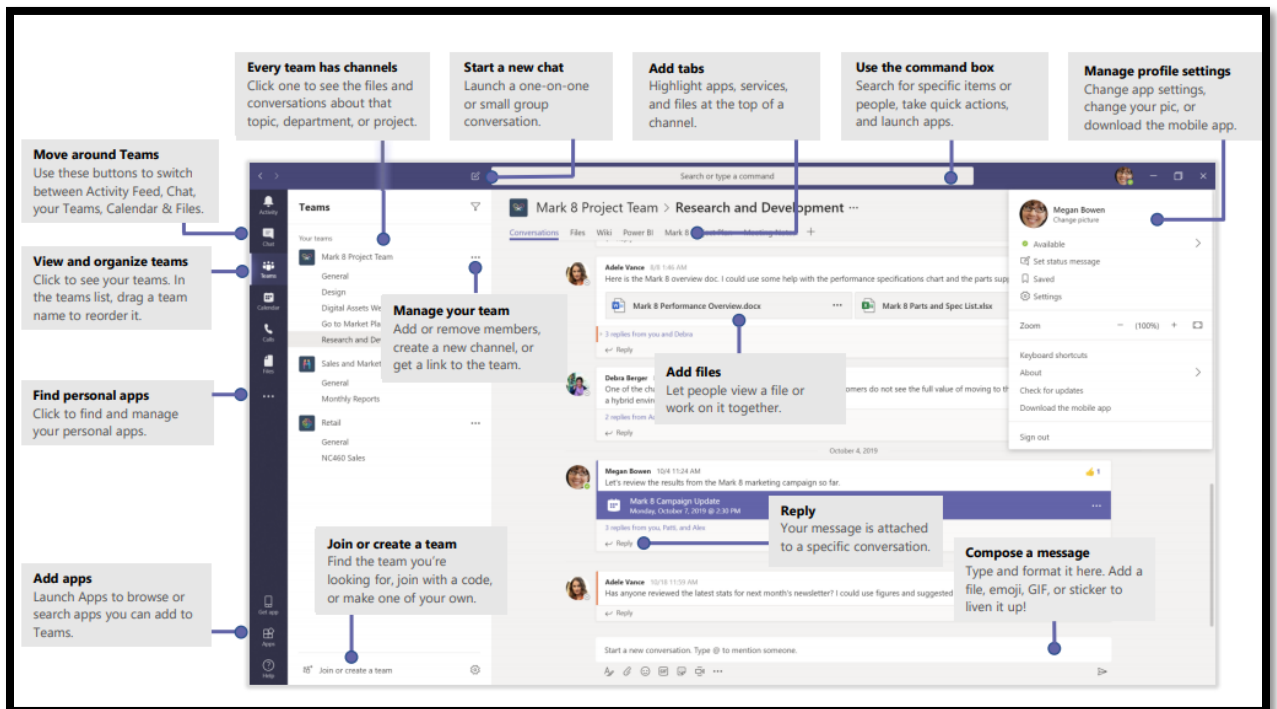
**Every team has channels**
Click one to see the files and conversations about that topic, department, or project.

**Start a new chat**
Launch a one-on-one or small group conversation.

**Add tabs**
Highlight apps, services, and files at the top of a channel.

**Use the command box**
Search for specific items or people, take quick actions, and launch apps.

**Manage profile settings**
Change app settings, change your pic, or download the mobile app.

**Move around Teams**
Use these buttons to switch between Activity Feed, Chat, your Teams, Calendar & Files.

**View and organize teams**
Click to see your teams. In the teams list, drag a team name to reorder it.

**Find personal apps**
Click to find and manage your personal apps.

**Add apps**
Launch Apps to browse or search apps you can add to Teams.

Search or type a command

Activity
Chat
Teams
Calendar
Calls
Files
...
Get app
Apps
Help

Teams
Your teams
Mark 8 Project Team
General
Design
Digital Assets We
Go to Market Pla
Research and De
Sales and Market
General
Monthly Reports
Retail
General
NC460 Sales
Join or create a team

Mark 8 Project Team > Research and Development ...
Conversations Files Wiki Power BI Mark 8 +

Adele Vance 8/8 1:46 AM
Here is the Mark 8 overview doc. I could use some help with the performance specifications chart and the parts supp
Mark 8 Performance Overview.docx ...
Mark 8 Parts and Spec List.xlsx
3 replies from you and Debra
Reply

Debra Berger
One of the ch
a hybrid envir
omers do not see the full value of moving to th
2 replies from A
Reply

October 4, 2019

Megan Bowen 10/4 11:24 AM
Let's review the results from the Mark 8 marketing campaign so far.
Mark 8 Campaign Update
Monday, October 7, 2019 @ 12:30 PM
3 replies from you, Patti, and Alex
Reply

Adele Vance 10/16 11:59 AM
Has anyone reviewed the latest stats for next month's newsletter? I could use figures and suggested
Reply

Start a new conversation. Type @ to mention someone.

**Manage your team**
Add or remove members, create a new channel, or get a link to the team.

**Add files**
Let people view a file or work on it together.

**Reply**
Your message is attached to a specific conversation.

**Join or create a team**
Find the team you're looking for, join with a code, or make one of your own.

**Compose a message**
Type and format it here. Add a file, emoji, GIF, or sticker to liven it up!

Megan Bowen
Change picture
Available
Set status message
Saved
Settings
Zoom − (100%) +
Keyboard shortcuts
About
Check for updates
Download the mobile app
Sign out